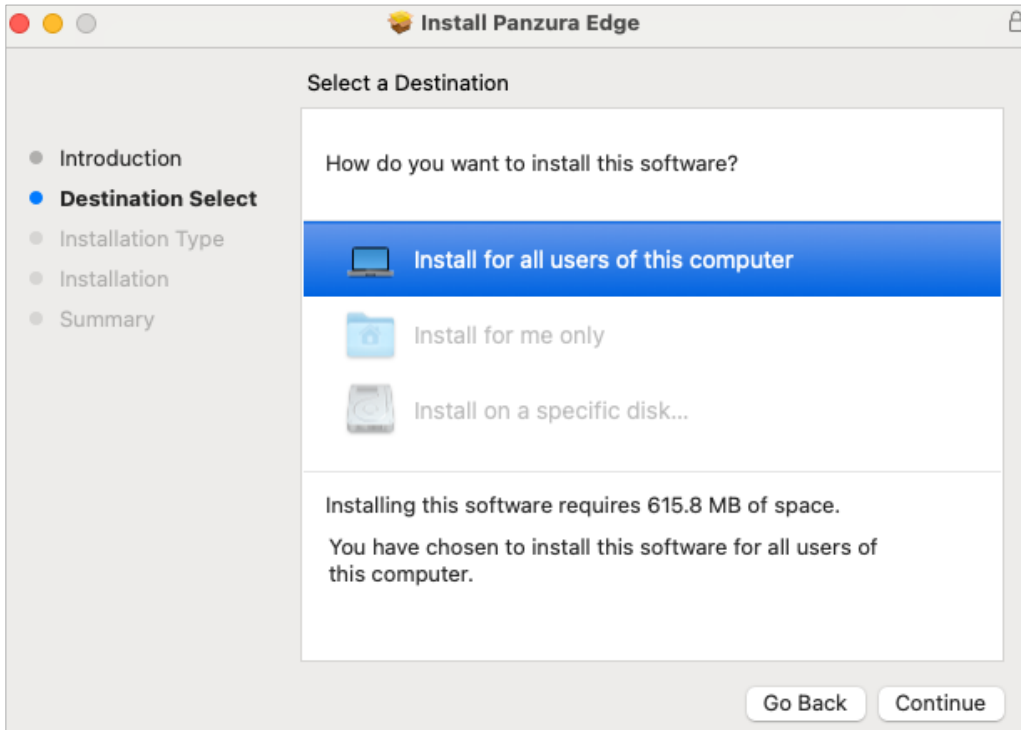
Install Panzura Edge

Select a Destination

Introduction
Destination Select
Installation Type
Installation
Summary

How do you want to install this software?

Install for all users of this computer

Install for me only

Install on a specific disk...

Installing this software requires 615.8 MB of space.

You have chosen to install this software for all users of this computer.

Go Back
Continue